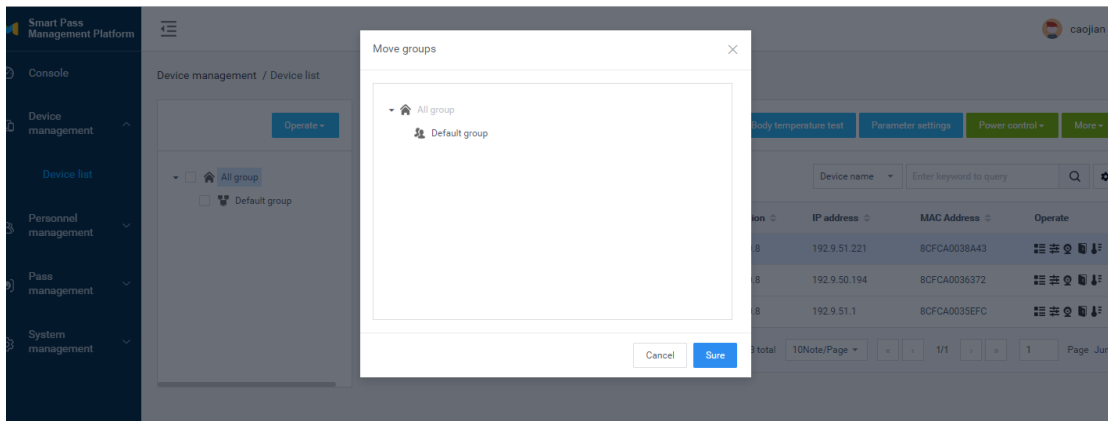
Smart Pass Management Platform

Console

Device management

Device list

Personnel management

Pass management

System management

caojian

Device management / Device list

Operate

All group

Default group

Body temperature test

Parameter settings

Power control

More

Device name

Enter keyword to query

ion

IP address

MAC Address

Operate

.8 | 192.9.51.221 | 8CFCA0038A43
.8 | 192.9.50.194 | 8CFCA0036372
.8 | 192.9.51.1 | 8CFCA0035EFC

3 total

10Note/Page

1/1

1

Page Jur

Move groups

All group

Default group

Cancel

Sure